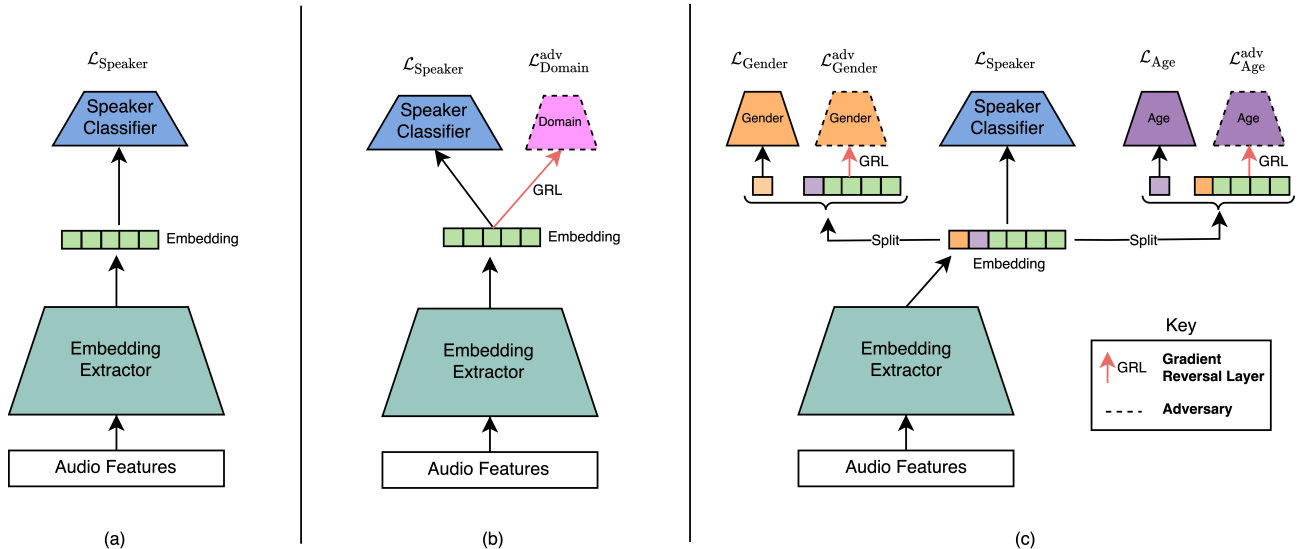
$\mathcal{L}_{\text{Speaker}}$

Speaker Classifier

Embedding

Embedding Extractor

Audio Features

(a)

$\mathcal{L}_{\text{Speaker}}$

$\mathcal{L}_{\text{Domain}}^{\text{adv}}$

Speaker Classifier

Domain

GRL

Embedding

Embedding Extractor

Audio Features

(b)

$\mathcal{L}_{\text{Gender}}$

$\mathcal{L}_{\text{Gender}}^{\text{adv}}$

$\mathcal{L}_{\text{Speaker}}$

$\mathcal{L}_{\text{Age}}$

$\mathcal{L}_{\text{Age}}^{\text{adv}}$

Gender

Gender

GRL

Speaker Classifier

Age

Age

GRL

Split

Split

Embedding

Embedding Extractor

Audio Features

Key

GRL

Gradient Reversal Layer

Adversary

(c)